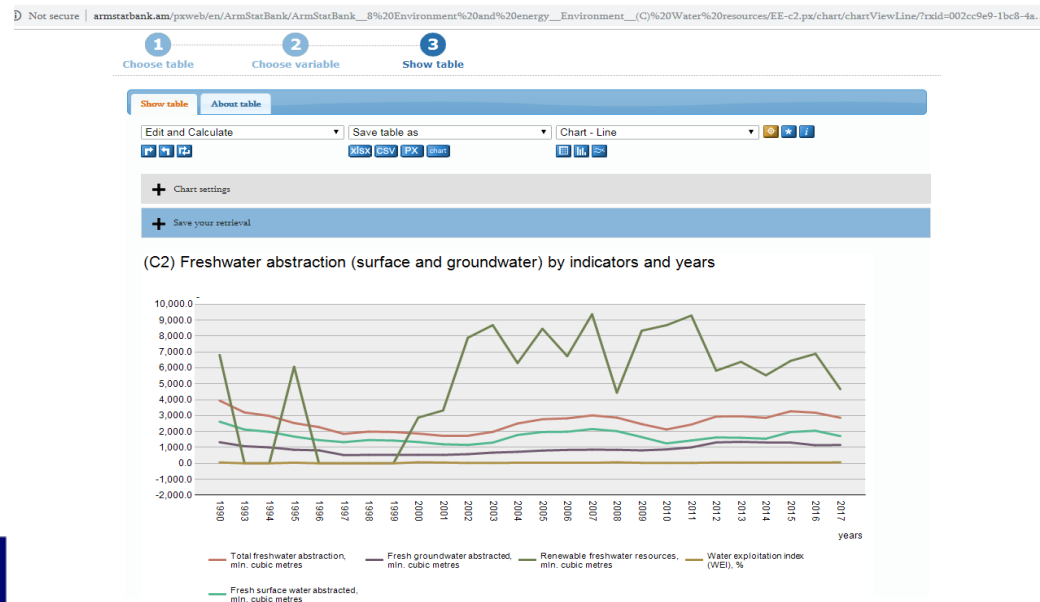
Not secure | armstatbank.am/pxweb/en/ArmStatBank/ArmStatBank__8%20Environment%20and%20energy__Environment__(C)%20Water%20resources/EE-c2.px/chart/chartViewLine/?rxid=002cc9e9-1bc8-4a...

1 Choose table
2 Choose variable
3 Show table

Show table
About table

Edit and Calculate
Save table as
Chart - Line

xlsx CSV PX chart

Chart settings

Save your retrieval

(C2) Freshwater abstraction (surface and groundwater) by indicators and years

10,000.0
9,000.0
8,000.0
7,000.0
6,000.0
5,000.0
4,000.0
3,000.0
2,000.0
1,000.0
0.0
-1,000.0
-2,000.0

1990 1993 1994 1995 1996 1997 1998 1999 2000 2001 2002 2003 2004 2005 2006 2007 2008 2009 2010 2011 2012 2013 2014 2015 2016 2017

years

Total freshwater abstraction, mln. cubic metres
Fresh groundwater abstracted, mln. cubic metres
Renewable freshwater resources, mln. cubic metres
Water exploitation index (WEI), %
Fresh surface water abstracted, mln. cubic metres